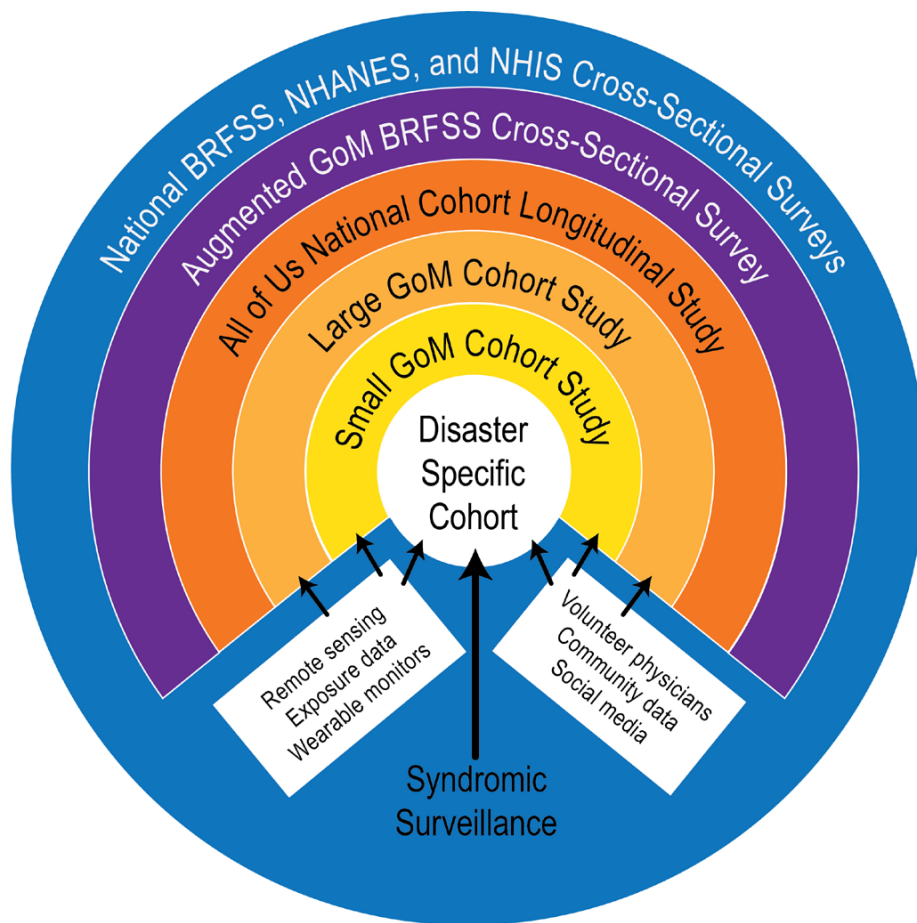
National BRFSS, NHANES, and NHIS Cross-Sectional Surveys

Augmented GoM BRFSS Cross-Sectional Survey

All of Us National Cohort Longitudinal Study

Large GoM Cohort Study

Small GoM Cohort Study

Disaster Specific Cohort

Remote sensing
Exposure data
Wearable monitors

Volunteer physicians
Community data
Social media

Syndromic Surveillance